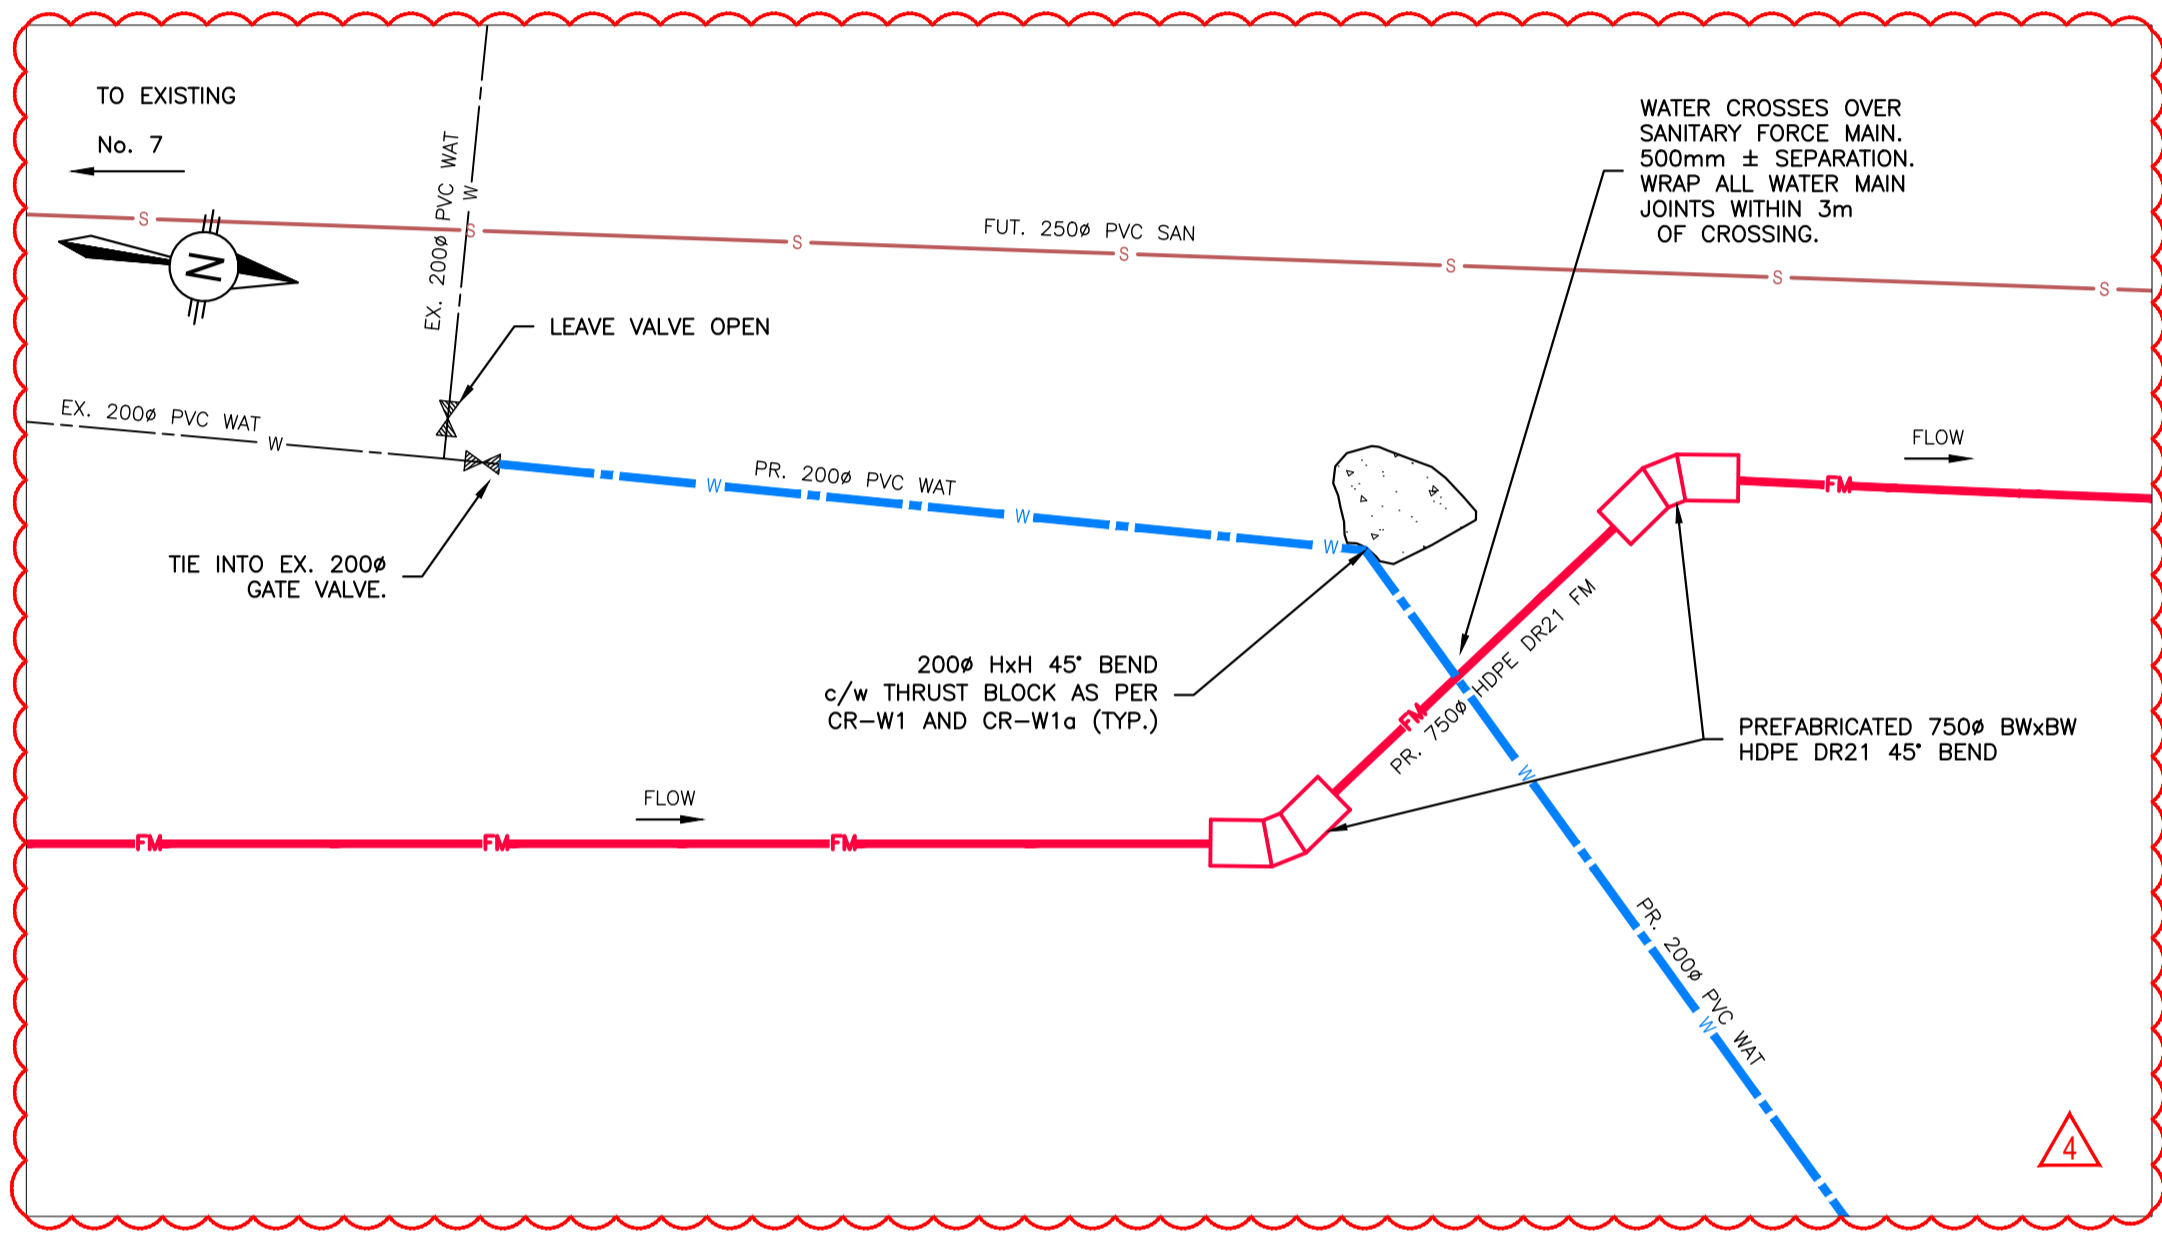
TO EXISTING

No. 7

N

EX. 200ø PVC WAT

W

S

FUT. 250ø PVC SAN

S

S

S

S

S

S

WATER CROSSES OVER
SANITARY FORCE MAIN.
500mm ± SEPARATION.
WRAP ALL WATER MAIN
JOINTS WITHIN 3m
OF CROSSING.

LEAVE VALVE OPEN

EX. 200ø PVC WAT

W

PR. 200ø PVC WAT

W

W

W

TIE INTO EX. 200ø
GATE VALVE.

FLOW

FM

PR. 750ø HDPE DR21 FM

FM

200ø HxH 45° BEND
c/w THRUST BLOCK AS PER
CR–W1 AND CR–W1a (TYP.)

PREFABRICATED 750ø BWxBW
HDPE DR21 45° BEND

W

FLOW

FM

FM

FM

PR. 200ø PVC WAT

W

4